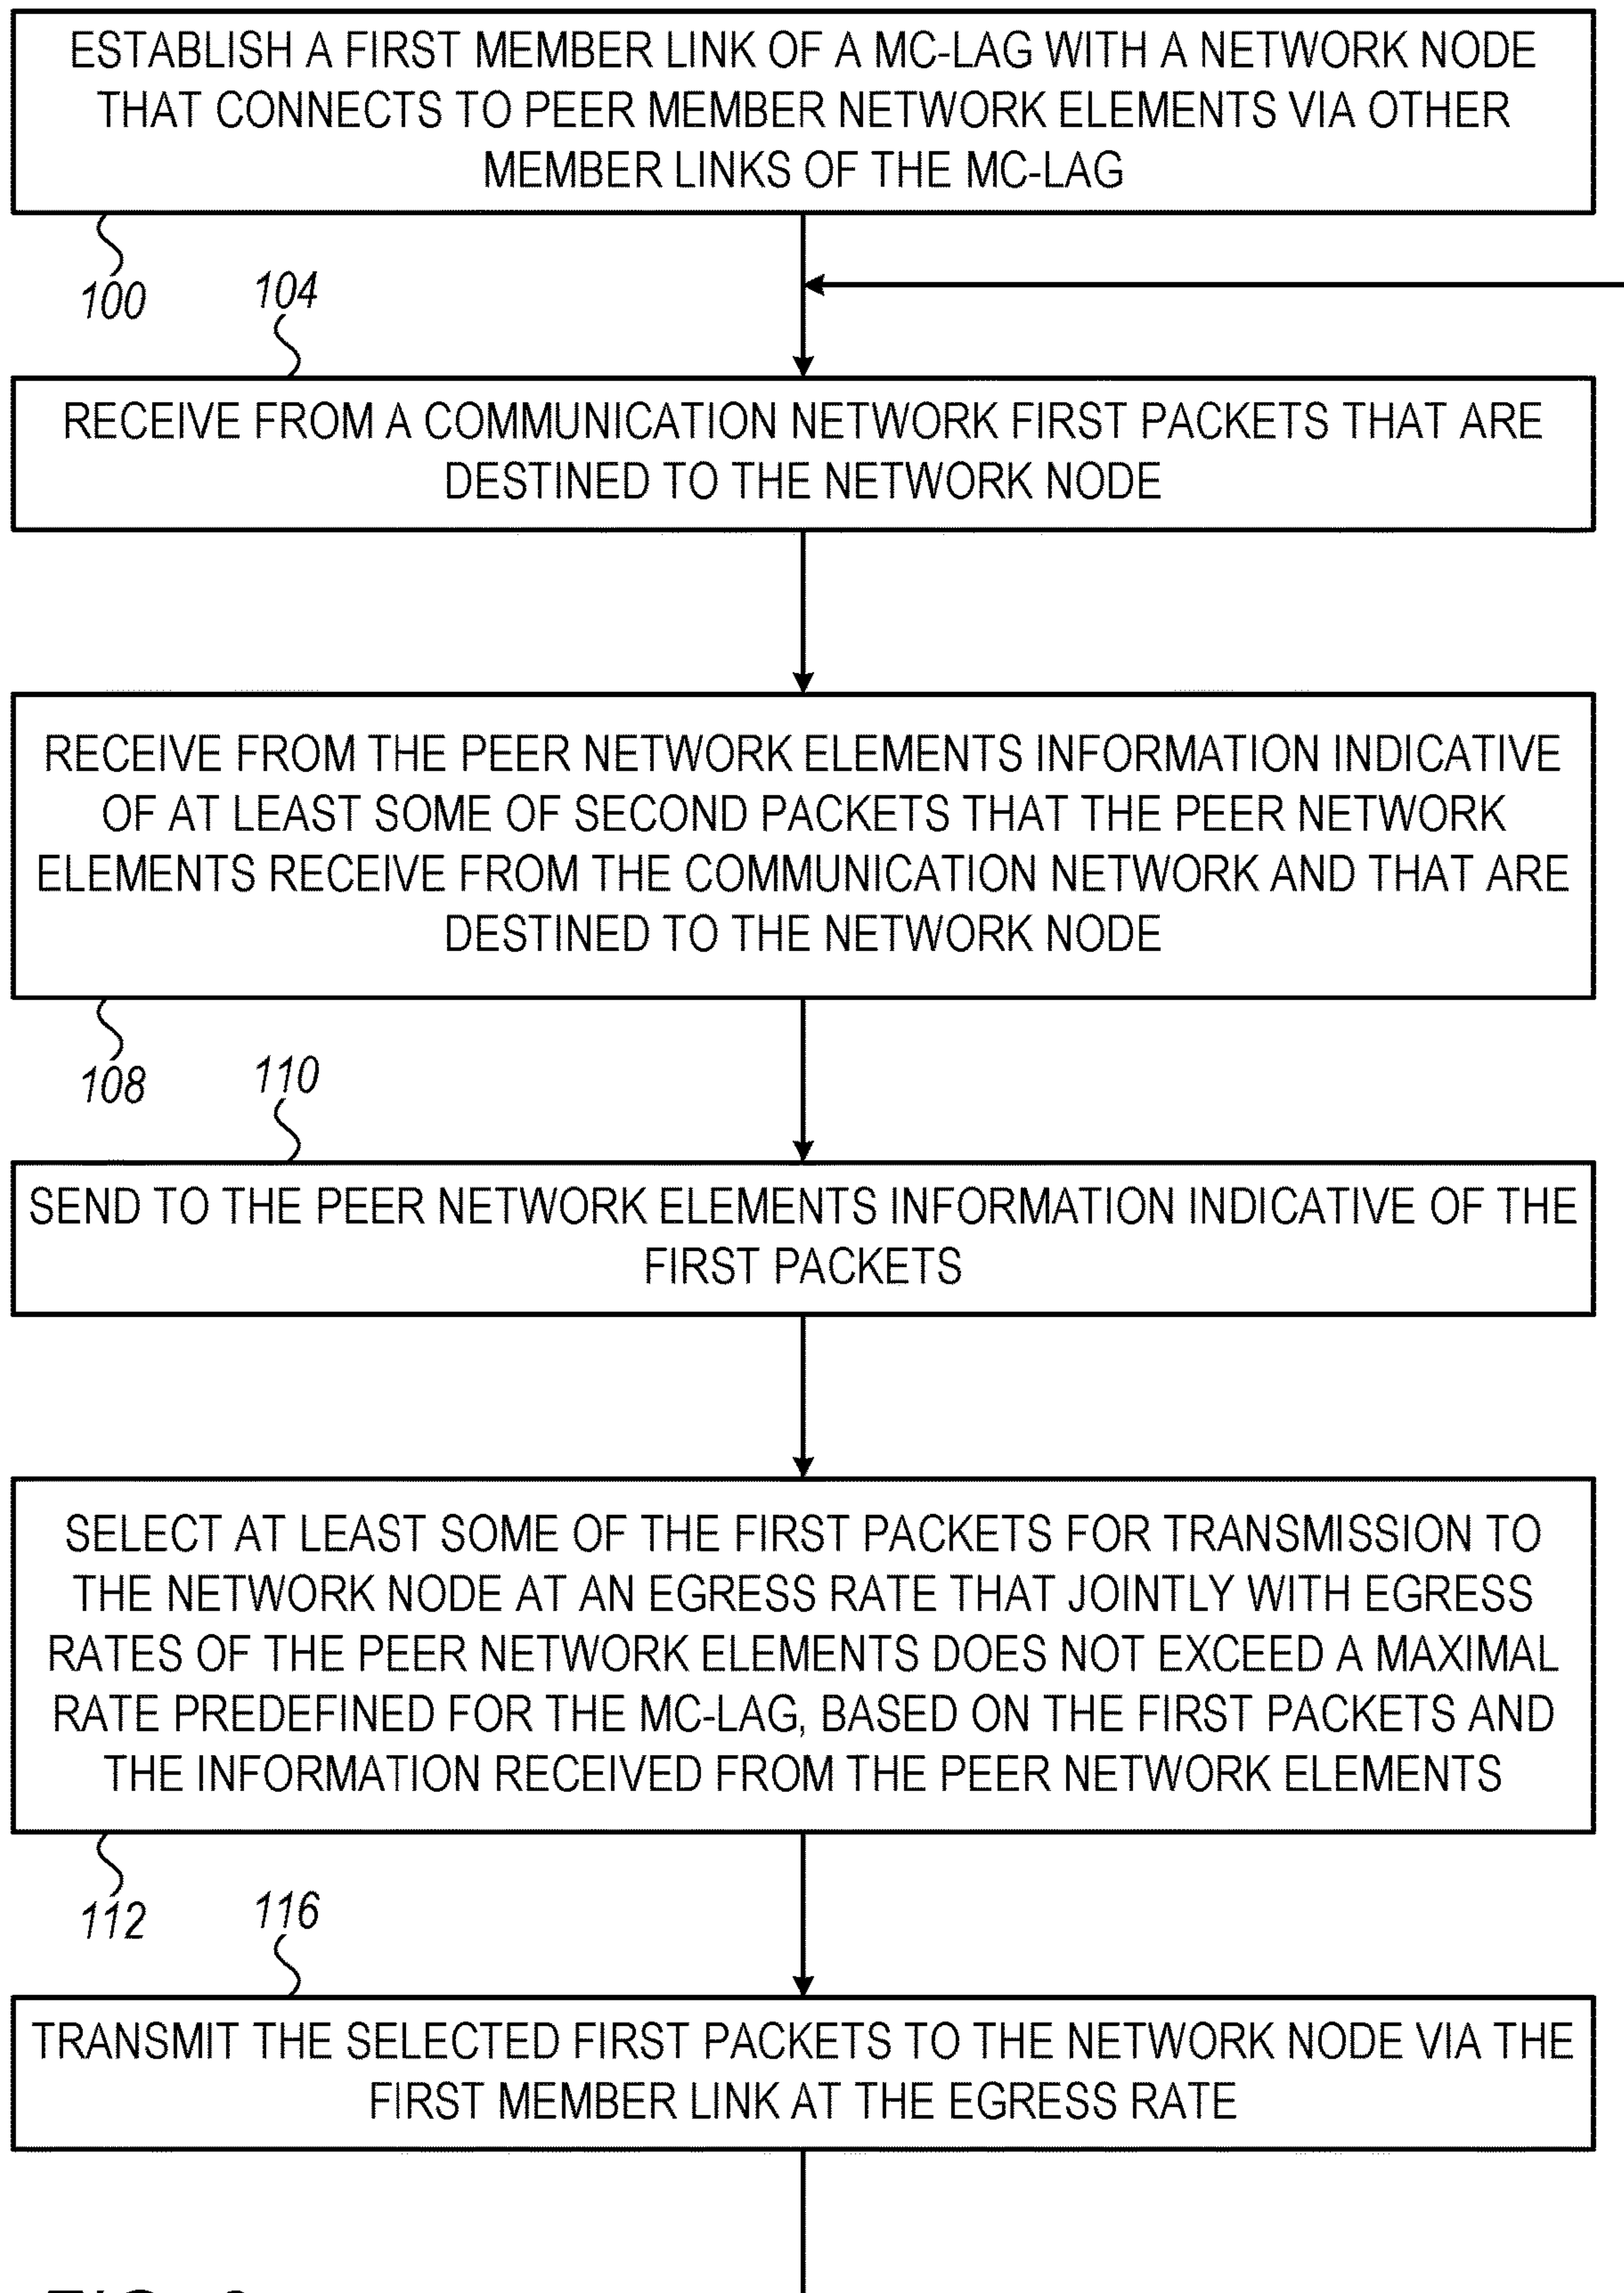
ESTABLISH A FIRST MEMBER LINK OF A MC-LAG WITH A NETWORK NODE THAT CONNECTS TO PEER MEMBER NETWORK ELEMENTS VIA OTHER MEMBER LINKS OF THE MC-LAG

100

104

RECEIVE FROM A COMMUNICATION NETWORK FIRST PACKETS THAT ARE DESTINED TO THE NETWORK NODE

RECEIVE FROM THE PEER NETWORK ELEMENTS INFORMATION INDICATIVE OF AT LEAST SOME OF SECOND PACKETS THAT THE PEER NETWORK ELEMENTS RECEIVE FROM THE COMMUNICATION NETWORK AND THAT ARE DESTINED TO THE NETWORK NODE

108

110

SEND TO THE PEER NETWORK ELEMENTS INFORMATION INDICATIVE OF THE FIRST PACKETS

SELECT AT LEAST SOME OF THE FIRST PACKETS FOR TRANSMISSION TO THE NETWORK NODE AT AN EGRESS RATE THAT JOINTLY WITH EGRESS RATES OF THE PEER NETWORK ELEMENTS DOES NOT EXCEED A MAXIMAL RATE PREDEFINED FOR THE MC-LAG, BASED ON THE FIRST PACKETS AND THE INFORMATION RECEIVED FROM THE PEER NETWORK ELEMENTS

112

116

TRANSMIT THE SELECTED FIRST PACKETS TO THE NETWORK NODE VIA THE FIRST MEMBER LINK AT THE EGRESS RATE

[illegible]